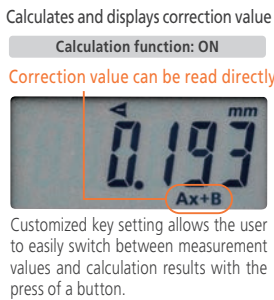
Calculates and displays correction value

Calculation function: ON

Correction value can be read directly

mm

0.193

Ax+B

Customized key setting allows the user to easily switch between measurement values and calculation results with the press of a button.